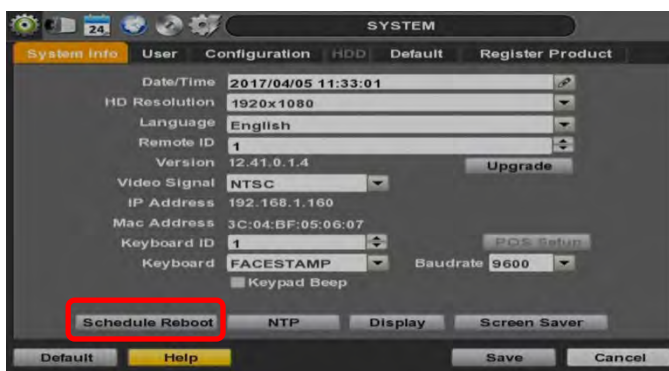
24

SYSTEM

System Info User Configuration HDD Default Register Product

Date/Time 2017/04/05 11:33:01
HD Resolution 1920x1080
Language English
Remote ID 1
Version 12.41.0.1.4 Upgrade
Video Signal NTSC
IP Address 192.168.1.160
Mac Address 3C:04:BF:05:06:07
Keyboard ID 1 POS Setup
Keyboard FACESTAMP Baudrate 9600
Keypad Beep

Schedule Reboot NTP Display Screen Saver

Default Help Save Cancel